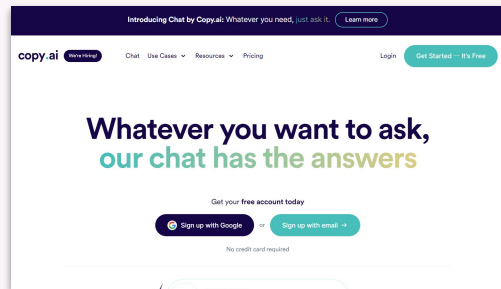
Introducing Chat by Copy.ai: Whatever you need, just ask it. Learn more

copy.ai We're Hiring! Chat Use Cases Resources Pricing Login Get Started — It's Free

Whatever you want to ask, our chat has the answers

Get your free account today

Sign up with Google or Sign up with email →

No credit card required